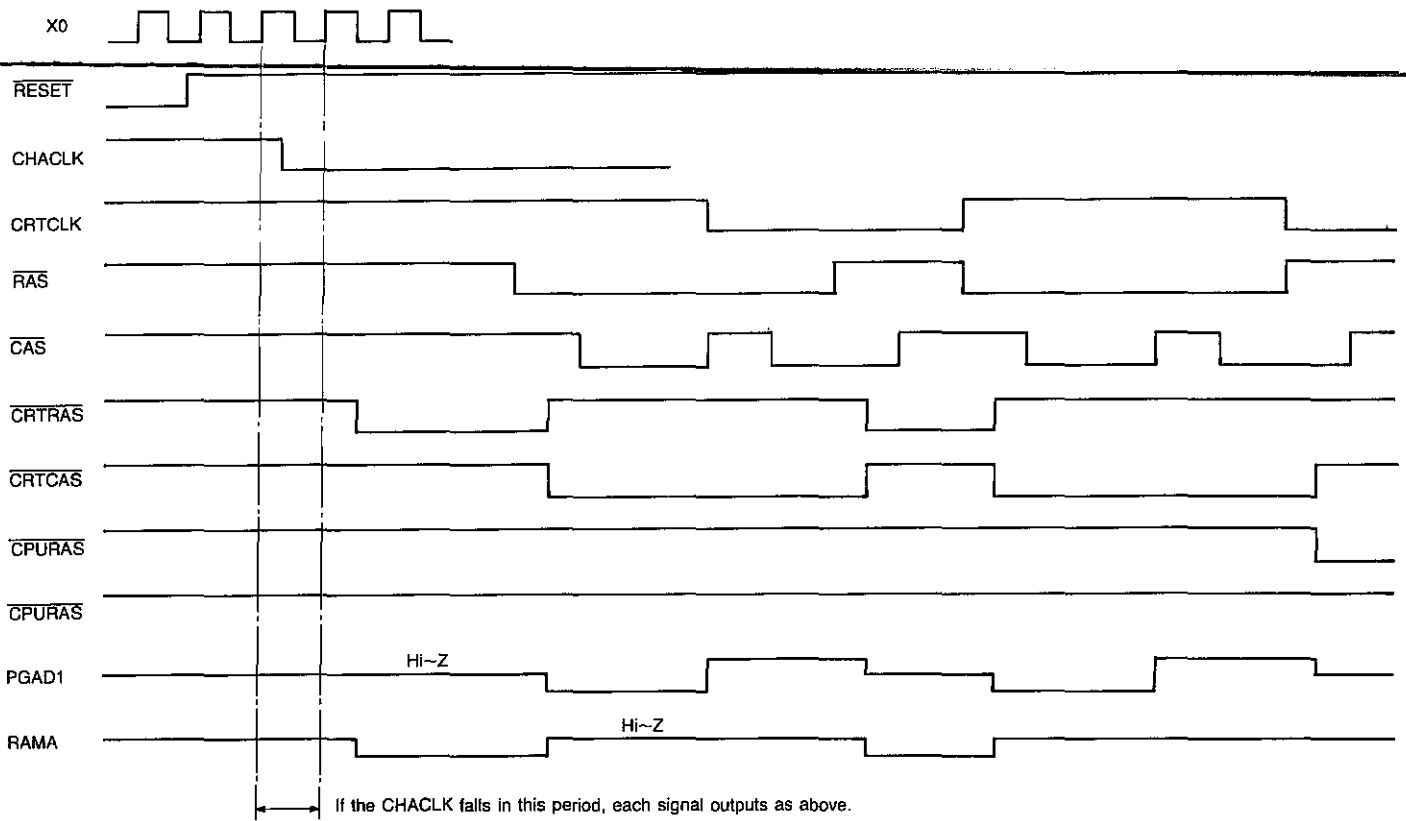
X0

$\overline{RESET}$

CHACLK

CRTCLK

$\overline{RAS}$

$\overline{CAS}$

$\overline{CRTRAS}$

$\overline{CRTCAS}$

$\overline{CPURAS}$

$\overline{CPURAS}$

PGAD1

Hi~Z

RAMA

Hi~Z

If the CHACLK falls in this period, each signal outputs as above.